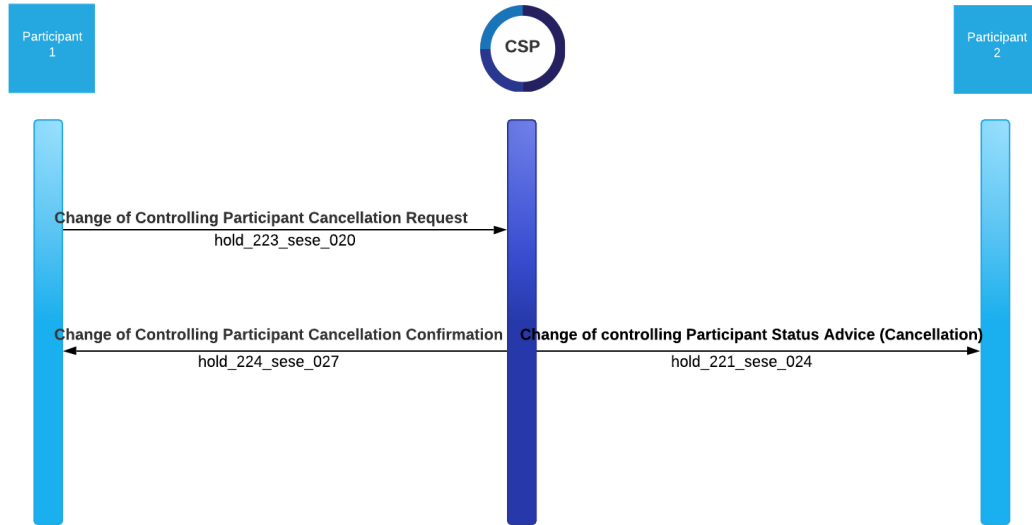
Participant 1

CSP

Participant 2

Change of Controlling Participant Cancellation Request
hold_223_sese_020

Change of Controlling Participant Cancellation Confirmation
hold_224_sese_027

Change of controlling Participant Status Advice (Cancellation)
hold_221_sese_024